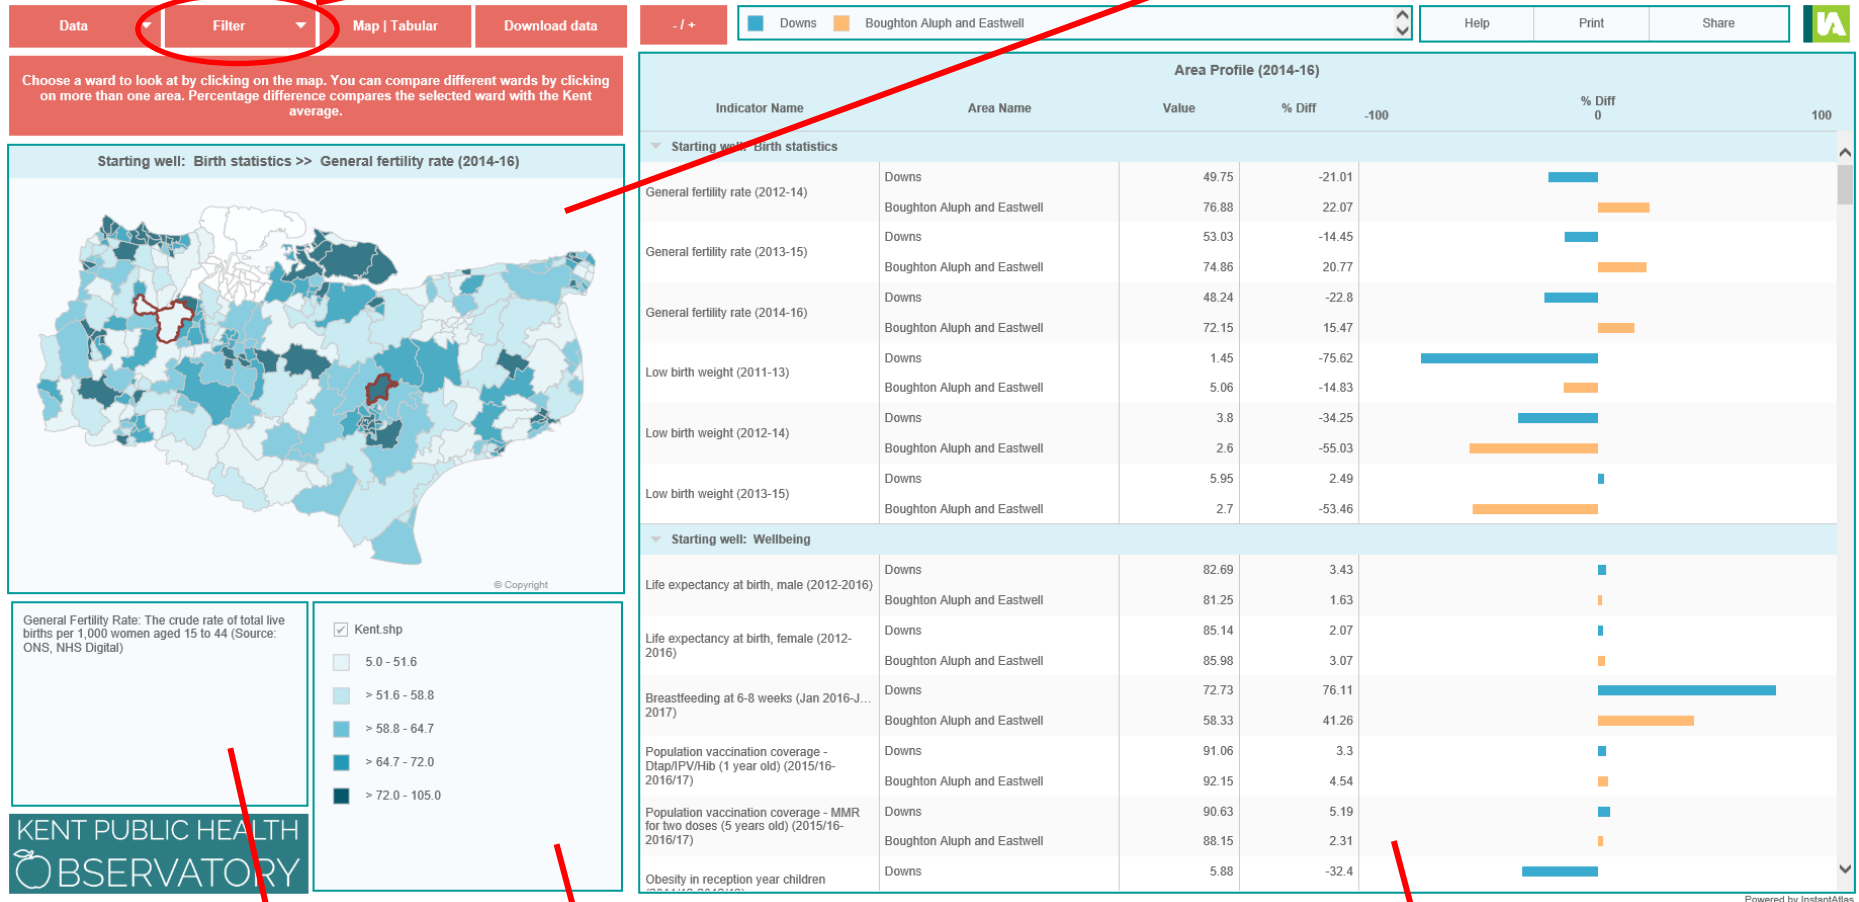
Data Filter Map | Tabular Download data

- / +

Downs Boughton Aluph and Eastwell

Help Print Share

Choose a ward to look at by clicking on the map. You can compare different wards by clicking on more than one area. Percentage difference compares the selected ward with the Kent average.

Starting well: Birth statistics >> General fertility rate (2014-16)

© Copyright

General Fertility Rate: The crude rate of total live births per 1,000 women aged 15 to 44 (Source: ONS, NHS Digital)

Kent.shp
5.0 - 51.6
> 51.6 - 58.8
> 58.8 - 64.7
> 64.7 - 72.0
> 72.0 - 105.0

KENT PUBLIC HEALTH OBSERVATORY

Area Profile (2014-16)

| Indicator Name | Area Name | Value | % Diff | % Diff -100 0 100 |
|---|---|---|---|---|
| Starting well: Birth statistics | | | | |
| General fertility rate (2012-14) | Downs | 49.75 | -21.01 | |
| | Boughton Aluph and Eastwell | 76.88 | 22.07 | |
| General fertility rate (2013-15) | Downs | 53.03 | -14.45 | |
| | Boughton Aluph and Eastwell | 74.86 | 20.77 | |
| General fertility rate (2014-16) | Downs | 48.24 | -22.8 | |
| | Boughton Aluph and Eastwell | 72.15 | 15.47 | |
| Low birth weight (2011-13) | Downs | 1.45 | -75.62 | |
| | Boughton Aluph and Eastwell | 5.06 | -14.83 | |
| Low birth weight (2012-14) | Downs | 3.8 | -34.25 | |
| | Boughton Aluph and Eastwell | 2.6 | -55.03 | |
| Low birth weight (2013-15) | Downs | 5.95 | 2.49 | |
| | Boughton Aluph and Eastwell | 2.7 | -53.46 | |
| Starting well: Wellbeing | | | | |
| Life expectancy at birth, male (2012-2016) | Downs | 82.69 | 3.43 | |
| | Boughton Aluph and Eastwell | 81.25 | 1.63 | |
| Life expectancy at birth, female (2012-2016) | Downs | 85.14 | 2.07 | |
| | Boughton Aluph and Eastwell | 85.98 | 3.07 | |
| Breastfeeding at 6-8 weeks (Jan 2016-J... 2017) | Downs | 72.73 | 76.11 | |
| | Boughton Aluph and Eastwell | 58.33 | 41.26 | |
| Population vaccination coverage - Dtap/IPV/Hib (1 year old) (2015/16-2016/17) | Downs | 91.06 | 3.3 | |
| | Boughton Aluph and Eastwell | 92.15 | 4.54 | |
| Population vaccination coverage - MMR for two doses (5 years old) (2015/16-2016/17) | Downs | 90.63 | 5.19 | |
| | Boughton Aluph and Eastwell | 88.15 | 2.31 | |
| Obesity in reception year children | Downs | 5.88 | -32.4 | |

Powered by InstantAtlas